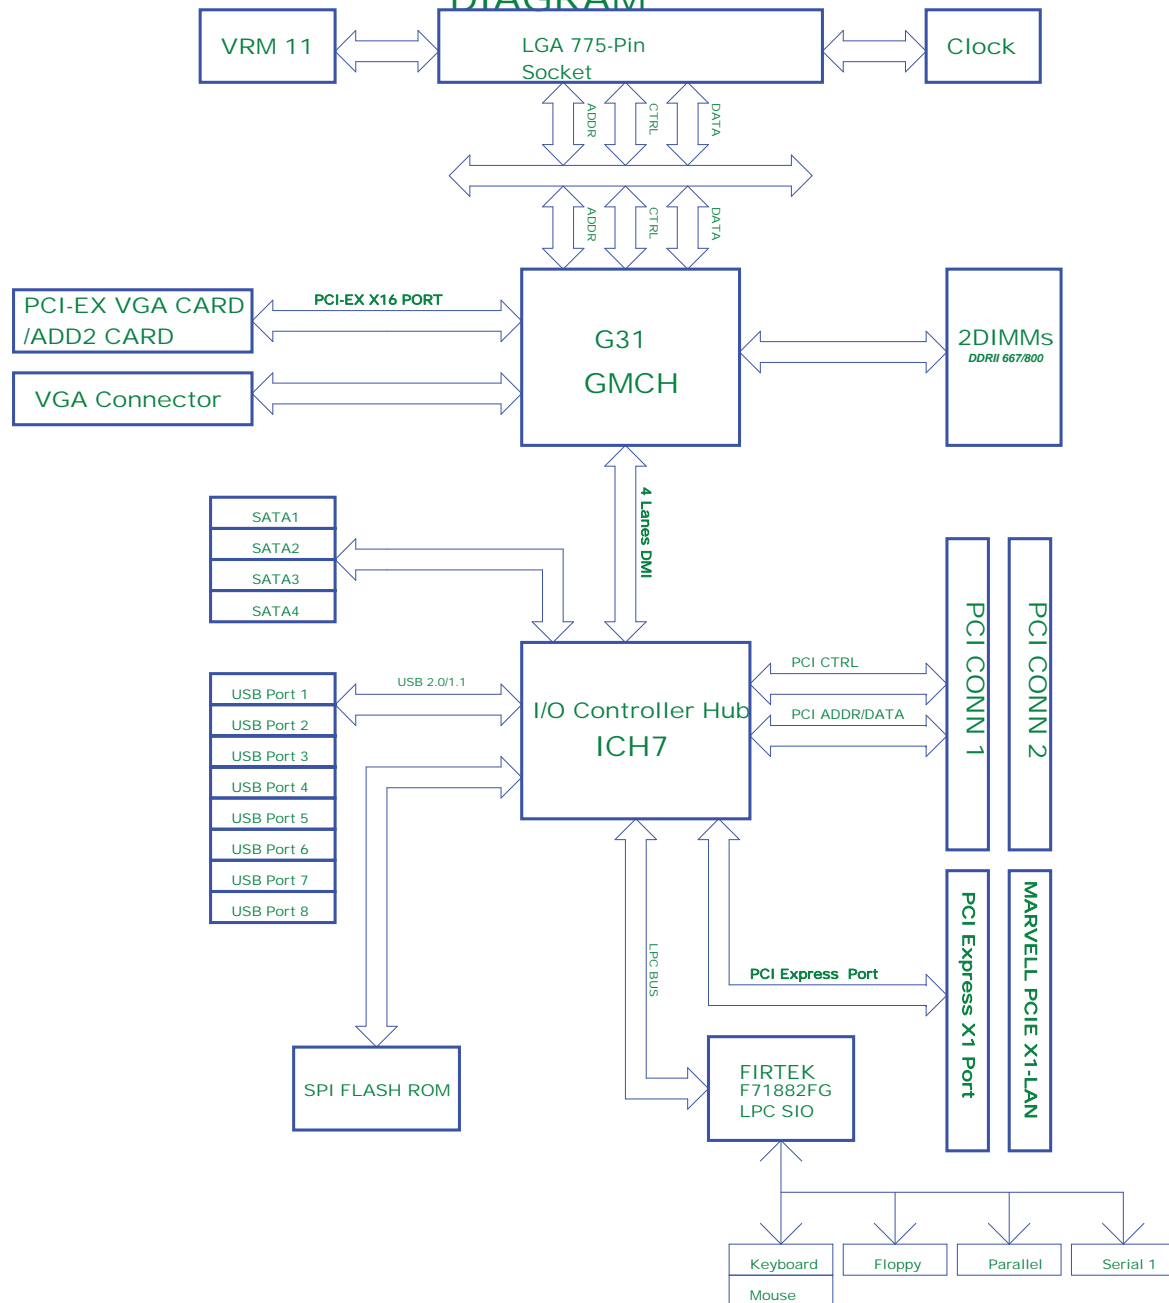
DIAGRAM

VRM 11

LGA 775-Pin Socket

Clock

ADDR CTRL DATA

ADDR CTRL DATA

PCI-EX VGA CARD /ADD2 CARD

PCI-EX X16 PORT

VGA Connector

G31 GMCH

2DIMMs
DDRII 667/800

4 Lanes DMI

SATA1
SATA2
SATA3
SATA4

PCI CONN 1

PCI CONN 2

USB 2.0/1.1

USB Port 1
USB Port 2
USB Port 3
USB Port 4
USB Port 5
USB Port 6
USB Port 7
USB Port 8

I/O Controller Hub ICH7

PCI CTRL

PCI ADDR/DATA

LPC BUS

PCI Express Port

PCI Express X1 Port

MARVELL PCIE X1-LAN

SPI FLASH ROM

FIRTEK F71882FG LPC SIO

Keyboard
Mouse
Floppy
Parallel
Serial 1